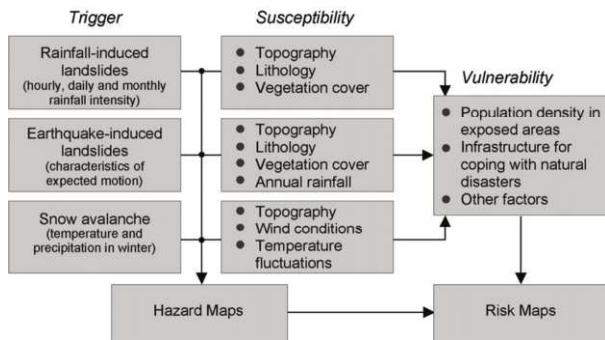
Trigger

Susceptibility

Rainfall-induced landslides
(hourly, daily and monthly rainfall intensity)

• Topography
• Lithology
• Vegetation cover

Vulnerability

Earthquake-induced landslides
(characteristics of expected motion)

• Topography
• Lithology
• Vegetation cover
• Annual rainfall

• Population density in exposed areas
• Infrastructure for coping with natural disasters
• Other factors

Snow avalanche
(temperature and precipitation in winter)

• Topography
• Wind conditions
• Temperature fluctuations

Hazard Maps

Risk Maps